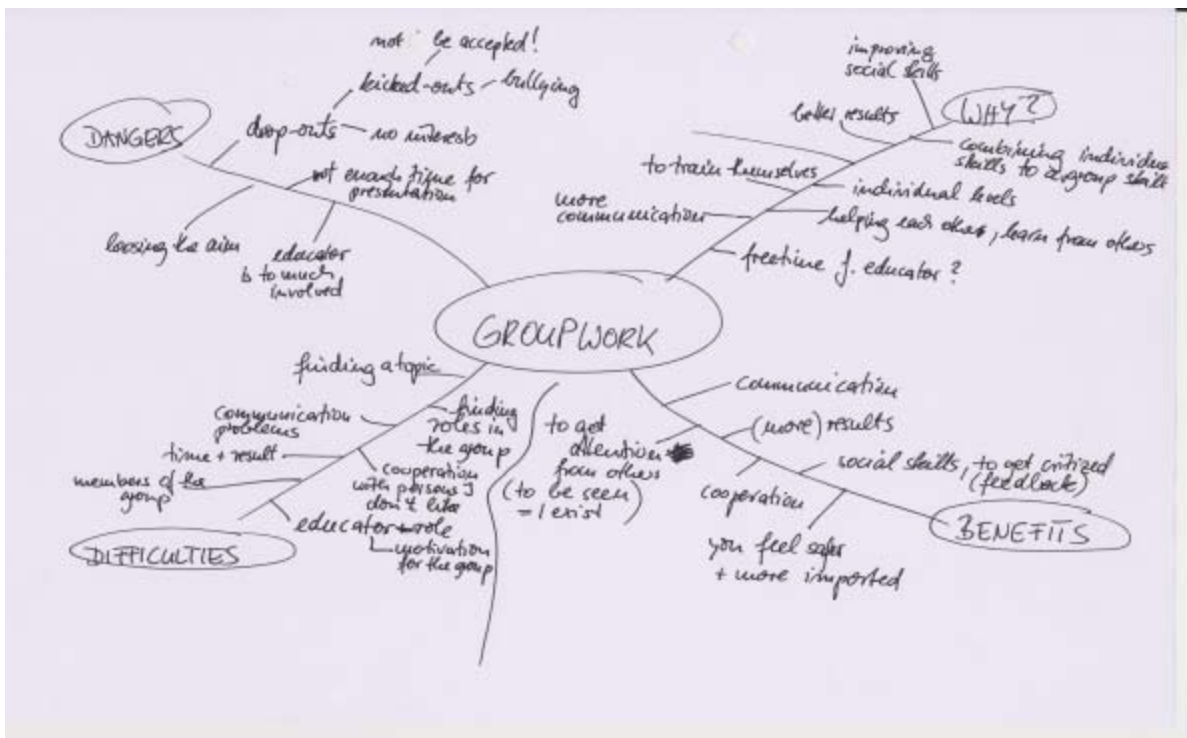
GROUPWORK

DANGERS
drop-outs – no interest
kicked-outs – bullying
not be accepted!
not enough time for presentation
loosing the aim
educator is to much involved

WHY?
improving social skills
better results
combining individual skills to a group skill
to train themselves
individual levels
more communication
helping each other, learn from others
freetime f. educator?

DIFFICULTIES
finding a topic
communication problems
finding roles in the group
time + result
members of the group
cooperation with persons I don't like
educator-role
motivation for the group

to get attention from others
(to be seen)
= I exist

BENEFITS
communication
(more) results
social skills, to get critized (feedback)
cooperation
you feel safer + more imported